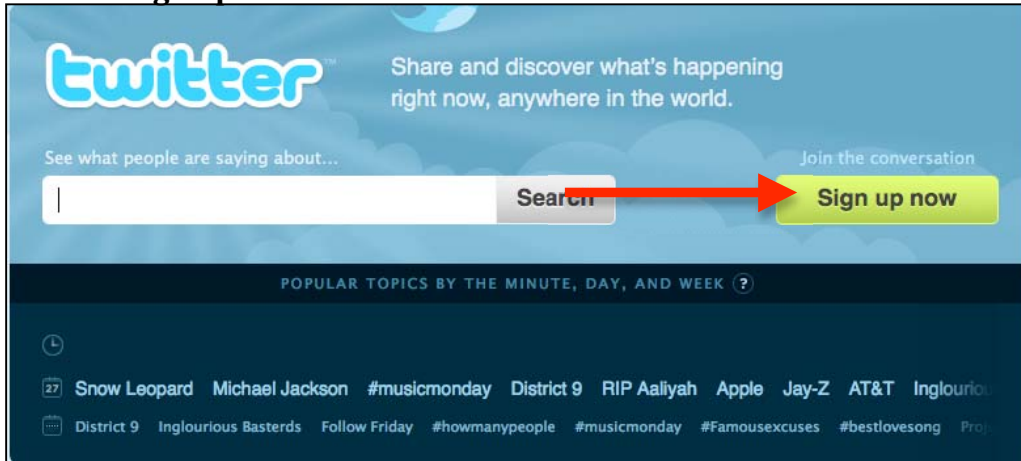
twitter

Share and discover what's happening right now, anywhere in the world.

See what people are saying about...

Search

Join the conversation

Sign up now

POPULAR TOPICS BY THE MINUTE, DAY, AND WEEK ?

27 Snow Leopard Michael Jackson #musicmonday District 9 RIP Aaliyah Apple Jay-Z AT&T Ingloriou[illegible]

District 9 Inglourious Basterds Follow Friday #howmanypeople #musicmonday #Famousexcuses #bestlovesong Pro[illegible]